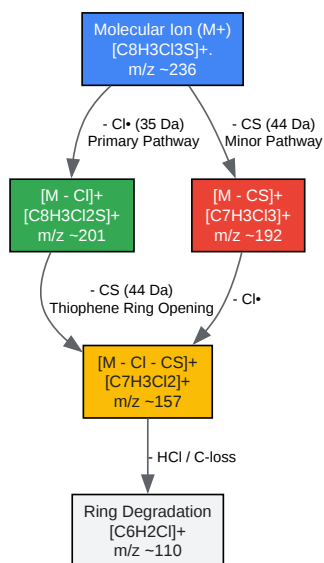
Molecular Ion (M+)
[C8H3Cl3S]+.
m/z ~236

- Cl• (35 Da)
Primary Pathway

- CS (44 Da)
Minor Pathway

[M - Cl]+
[C8H3Cl2S]+
m/z ~201

[M - CS]+
[C7H3Cl3]+
m/z ~192

- CS (44 Da)
Thiophene Ring Opening

- Cl•

[M - Cl - CS]+
[C7H3Cl2]+
m/z ~157

- HCl / C-loss

Ring Degradation
[C6H2Cl]+
m/z ~110